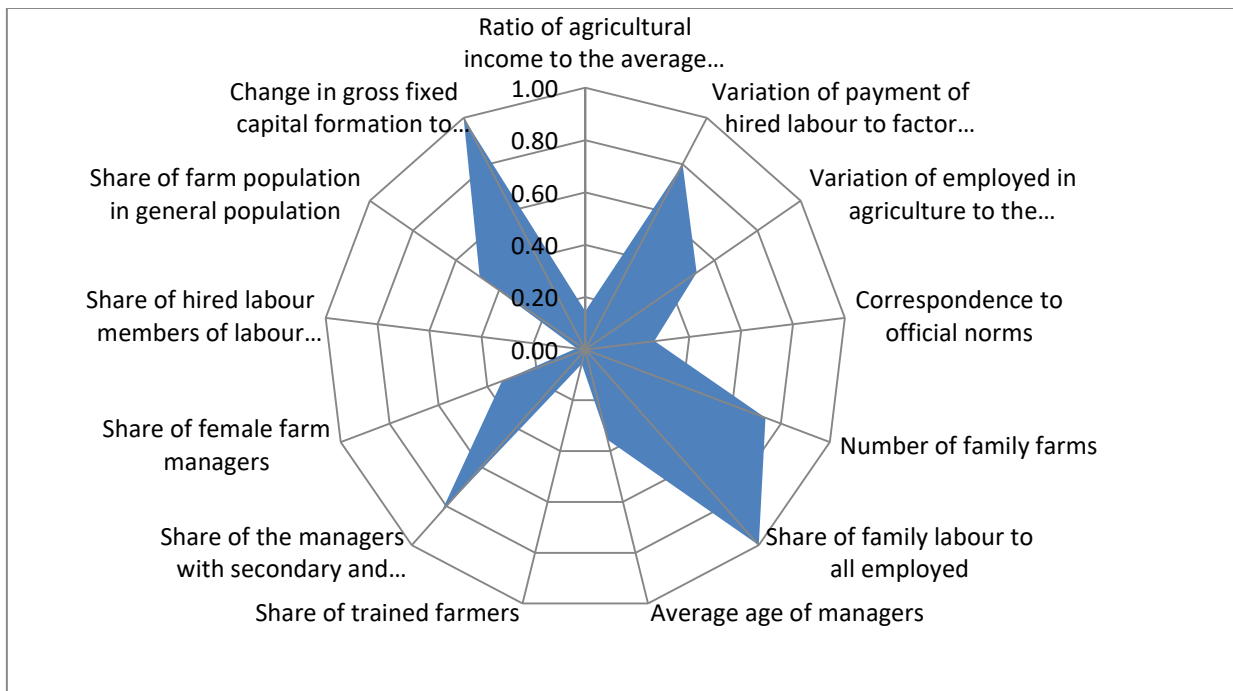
Ratio of agricultural income to the average…

Variation of payment of hired labour to factor…

Variation of employed in agriculture to the…

Correspondence to official norms

Number of family farms

Share of family labour to all employed

Average age of managers

Share of trained farmers

Share of the managers with secondary and…

Share of female farm managers

Share of hired labour members of labour…

Share of farm population in general population

Change in gross fixed capital formation to…

1.00
0.80
0.60
0.40
0.20
0.00